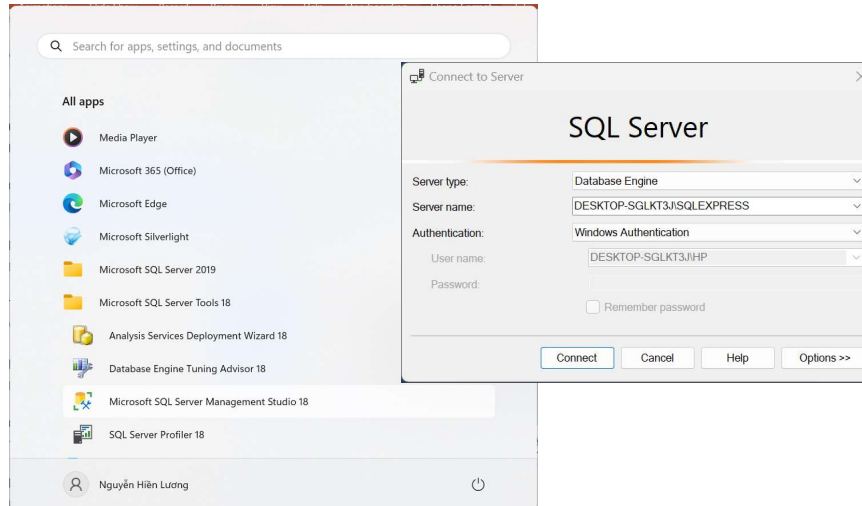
Search for apps, settings, and documents

All apps

Media Player

Microsoft 365 (Office)

Microsoft Edge

Microsoft Silverlight

Microsoft SQL Server 2019

Microsoft SQL Server Tools 18

Analysis Services Deployment Wizard 18

Database Engine Tuning Advisor 18

Microsoft SQL Server Management Studio 18

SQL Server Profiler 18

Nguyễn Hiền Lương

Connect to Server

SQL Server

Server type: Database Engine

Server name: DESKTOP-SGLKT3J\SQLEXPRESS

Authentication: Windows Authentication

User name: DESKTOP-SGLKT3J\HP

Password:

Remember password

Connect | Cancel | Help | Options >>